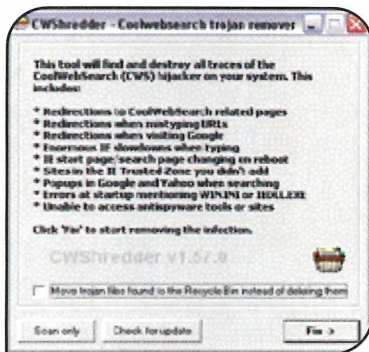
CWShredder - Coolwebsearch trojan remover

This tool will find and destroy all traces of the CoolWebSearch (CWS) hijacker on your system. This includes:

* Redirections to CoolWebSearch related pages
* Redirections when mistyping URLs
* Redirections when visiting Google
* Enormous IE slowdowns when typing
* IE start page/search page changing on reboot
* Sites in the IE Trusted Zone you didn't add
* Popups in Google and Yahoo when searching
* Errors at startup mentioning WININI or IDOLEXE
* Unable to access antispyware tools or sites

Click 'Fix' to start removing the infection.

CWShredder v1.57.0

Move trojan files found to the Recycle Bin instead of deleting them

Scan only

Check for update

Fix >